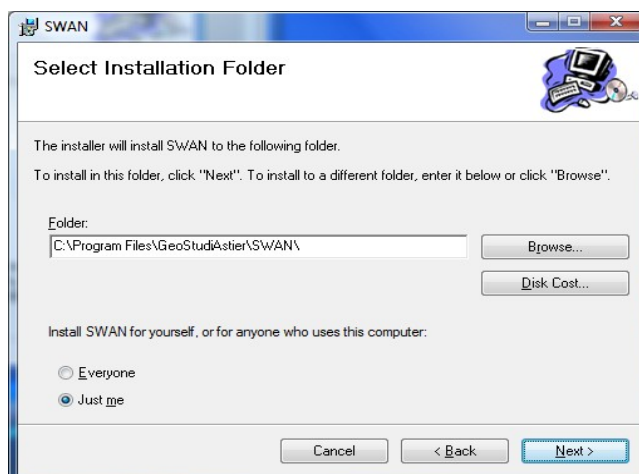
SWAN

Select Installation Folder

The installer will install SWAN to the following folder.

To install in this folder, click "Next". To install to a different folder, enter it below or click "Browse".

Folder:
C:\Program Files\GeoStudiAstier\SWAN\

Browse...

Disk Cost...

Install SWAN for yourself, or for anyone who uses this computer:

Everyone

Just me

Cancel

< Back

Next >